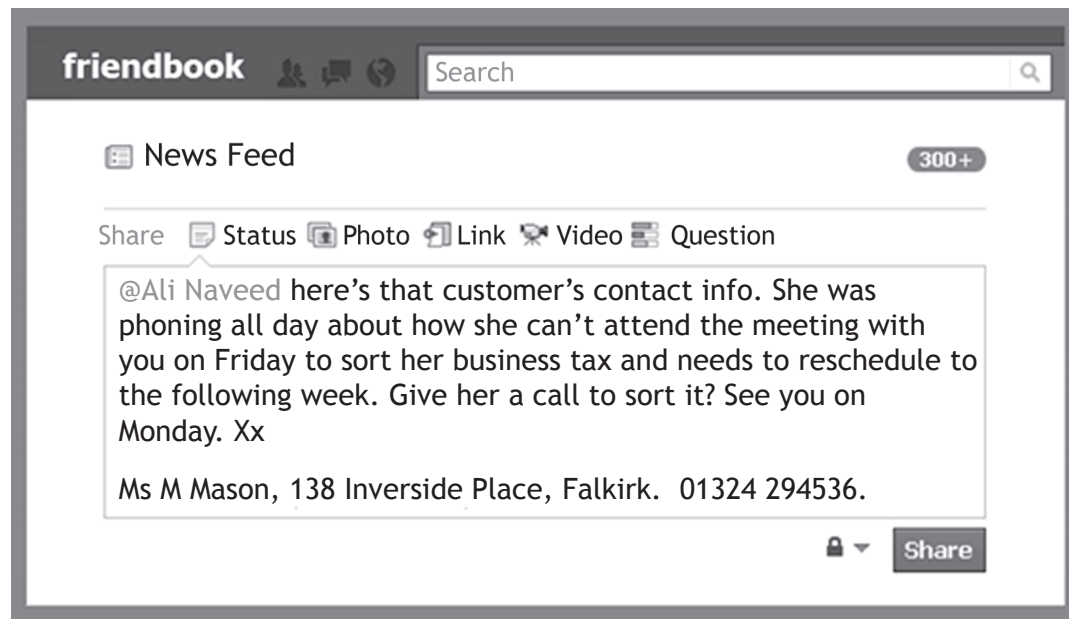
friendbook

Search

News Feed

300+

Share Status Photo Link Video Question

@Ali Naveed here's that customer's contact info. She was phoning all day about how she can't attend the meeting with you on Friday to sort her business tax and needs to reschedule to the following week. Give her a call to sort it? See you on Monday. Xx

Ms M Mason, 138 Inverside Place, Falkirk. 01324 294536.

Share